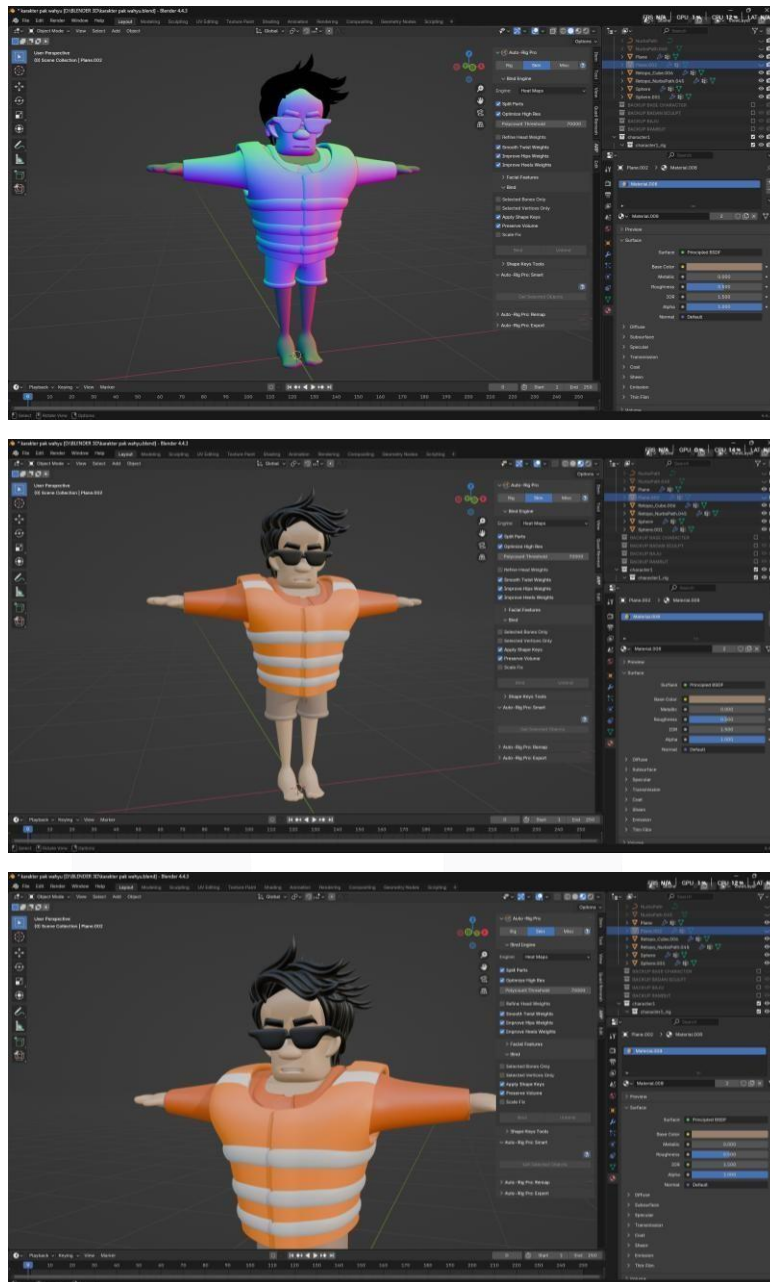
*karakter pak wahyu [D:\BLENDER 3D\karakter pak wahyu.blend] - Blender 4.4.3

File Edit Render Window Help Layout Modeling Sculpting UV Editing Texture Paint Shading Animation Rendering Compositing Geometry Nodes Scripting

Object Mode View Select Add Object

Global

User Perspective
(0) Scene Collection | Plane.003

Options

Auto-Rig Pro
Rig Skin Misc
Bind Engine
Engine: Heat Maps
Split Parts
Optimize High Res
Polycount Threshold 70000
Refine Head Weights
Smooth Twist Weights
Improve Hips Weights
Improve Heels Weights
Facial Features
Bind
Selected Bones Only
Selected Vertices Only
Apply Shape Keys
Preserve Volume
Scale Fix
Bind Unbind
Shape Keys Tools
Auto-Rig Pro: Smart
Auto-Rig Pro: Remap
Auto-Rig Pro: Export

NurbsPath
Plane
Plane.003
Retopo_Cube.006
Retopo_NurbsPath.045
Sphere
Sphere.003
BACKUP BASE CHARACTER
BACKUP BADAN SCULPT
BACKUP BAJU
BACKUP RAMBUT
character1
character1_rig

Plane.003 > Material.008
Material.008
Preview
Surface
Surface Principled BSDF
Base Color
Metallic 0.000
Roughness 0.500
IOR 1.500
Alpha 1.000
Normal Default
Diffuse
Subsurface
Specular
Transmission
Coat
Sheen
Emission
Thin Film
Volume

Playback Keying View Marker
0 Start 1 End 250
10 20 30 40 50 60 70 80 90 100 110 120 130 140 150 160 170 180 190 200 210 220 230 240 250

Select Rotate View Options